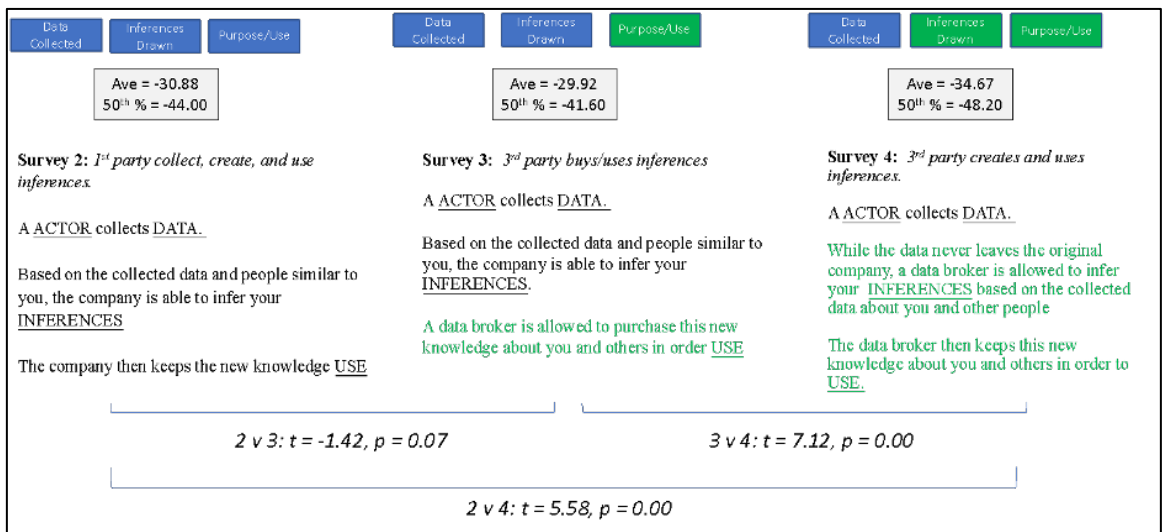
Data Collected

Inferences Drawn

Purpose/Use

Ave = -30.88
50$^{th}$ % = -44.00

Survey 2: 1$^{st}$ party collect, create, and use inferences.

A ACTOR collects DATA.

Based on the collected data and people similar to you, the company is able to infer your INFERENCES

The company then keeps the new knowledge USE

Data Collected

Inferences Drawn

Purpose/Use

Ave = -29.92
50$^{th}$ % = -41.60

Survey 3: 3$^{rd}$ party buys/uses inferences

A ACTOR collects DATA.

Based on the collected data and people similar to you, the company is able to infer your INFERENCES.

A data broker is allowed to purchase this new knowledge about you and others in order USE

Data Collected

Inferences Drawn

Purpose/Use

Ave = -34.67
50$^{th}$ % = -48.20

Survey 4: 3$^{rd}$ party creates and uses inferences.

A ACTOR collects DATA.

While the data never leaves the original company, a data broker is allowed to infer your INFERENCES based on the collected data about you and other people

The data broker then keeps this new knowledge about you and others in order to USE.

2 v 3: t = -1.42, p = 0.07

3 v 4: t = 7.12, p = 0.00

2 v 4: t = 5.58, p = 0.00